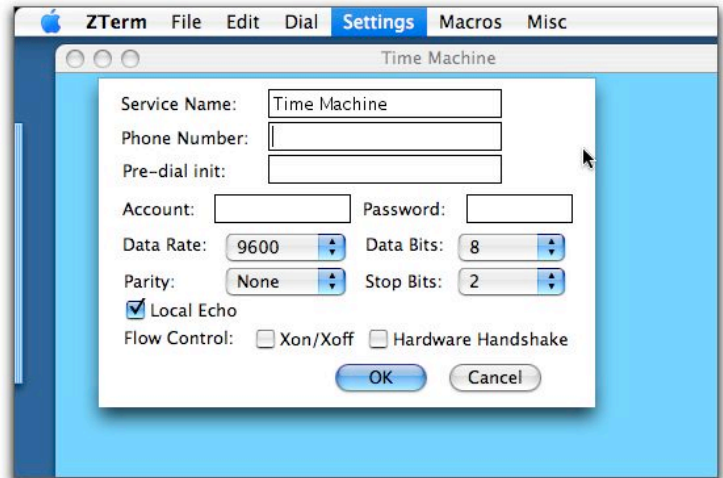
ZTerm File Edit Dial Settings Macros Misc

Time Machine

Service Name: Time Machine

Phone Number:

Pre-dial init:

Account: Password:

Data Rate: 9600 Data Bits: 8

Parity: None Stop Bits: 2

Local Echo

Flow Control: Xon/Xoff Hardware Handshake

OK Cancel